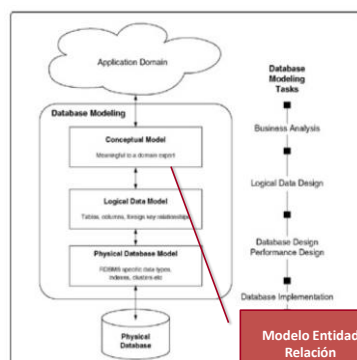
Application Domain

Database Modeling

Conceptual Model
Meaningful to a domain expert

Logical Data Model
Tables, columns, foreign key relationships

Physical Database Model
RDBMS specific data types, indexes, clusters etc

Physical Database

Database Modeling Tasks

Business Analysis

Logical Data Design

Database Design Performance Design

Database Implementation

Modelo Entidad Relación